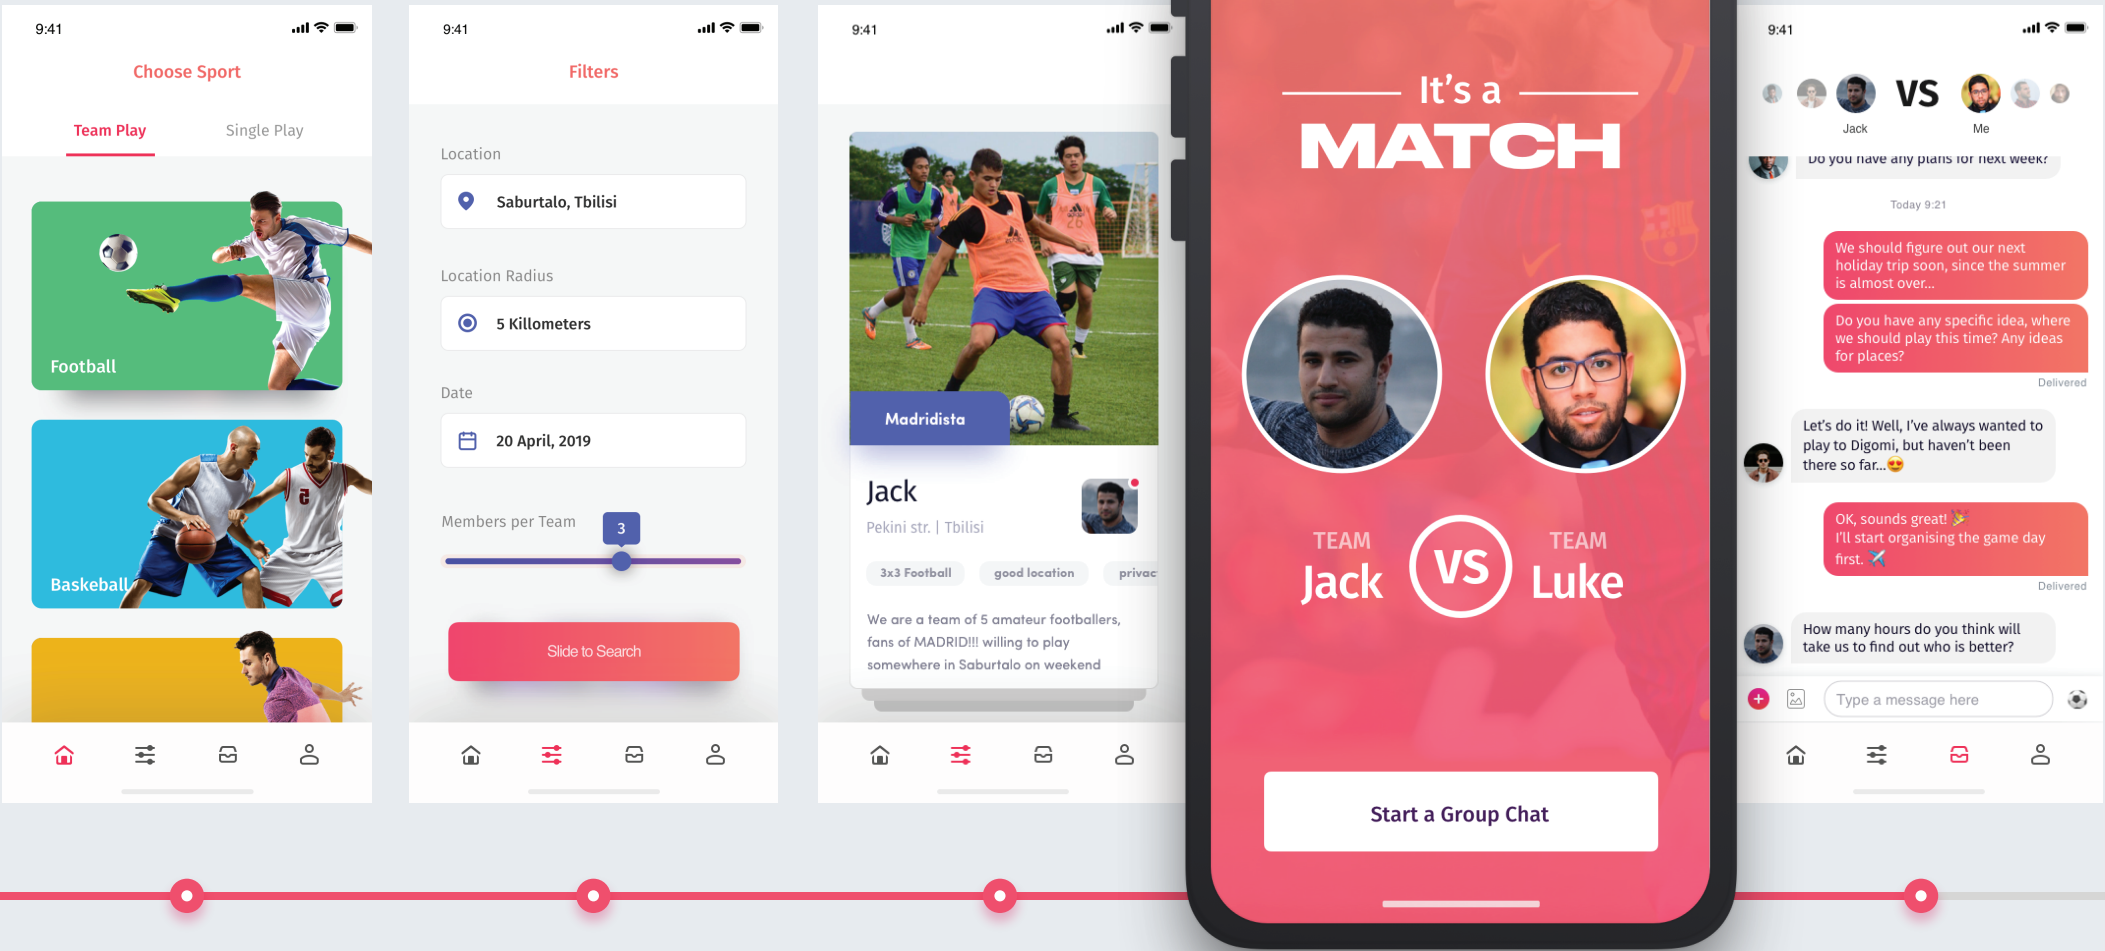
9:41

Choose Sport

Team Play

Single Play

Football

Basketball

9:41

Filters

Location

Saburtalo, Tbilisi

Location Radius

5 Killometers

Date

20 April, 2019

Members per Team

3

Slide to Search

9:41

Madridista

Jack

Pekini str. | Tbilisi

3x3 Football

good location

privac

We are a team of 5 amateur footballers, fans of MADRID!!! willing to play somewhere in Saburtalo on weekend

It's a

MATCH

TEAM

Jack

VS

TEAM

Luke

Start a Group Chat

9:41

Jack

VS

Me

Do you have any plans for next week?

Today 9:21

We should figure out our next holiday trip soon, since the summer is almost over...

Do you have any specific idea, where we should play this time? Any ideas for places?

Delivered

Let's do it! Well, I've always wanted to play to Digomi, but haven't been there so far...😍

OK, sounds great! 🎉 I'll start organising the game day first. ✈️

Delivered

How many hours do you think will take us to find out who is better?

Type a message here